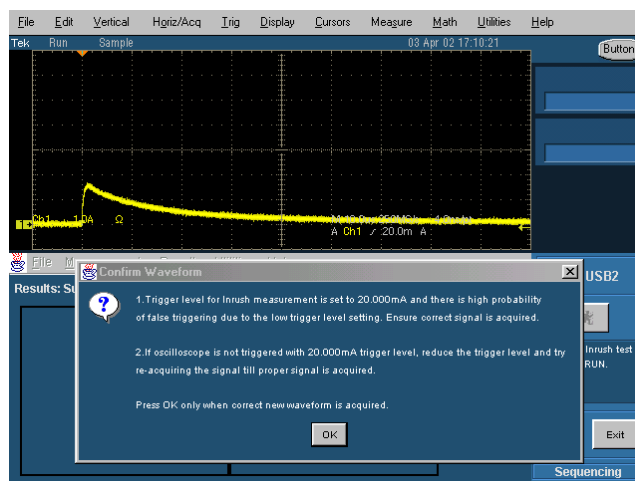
File Edit Vertical Horiz/Acq Trig Display Cursors Measure Math Utilities Help

Tek Run Sample 03 Apr 02 17:10:21

Button

Ch1 1.0A Ω

A Ch1 ∕ 20.0m A

File M

Results: Su

USB2

Confirm Waveform

1.Trigger level for Inrush measurement is set to 20.000mA and there is high probability of false triggering due to the low trigger level setting. Ensure correct signal is acquired.

2.If oscilloscope is not triggered with 20.000mA trigger level, reduce the trigger level and try re-acquiring the signal till proper signal is acquired.

Press OK only when correct new waveform is acquired.

OK

Inrush test RUN.

Exit

Sequencing